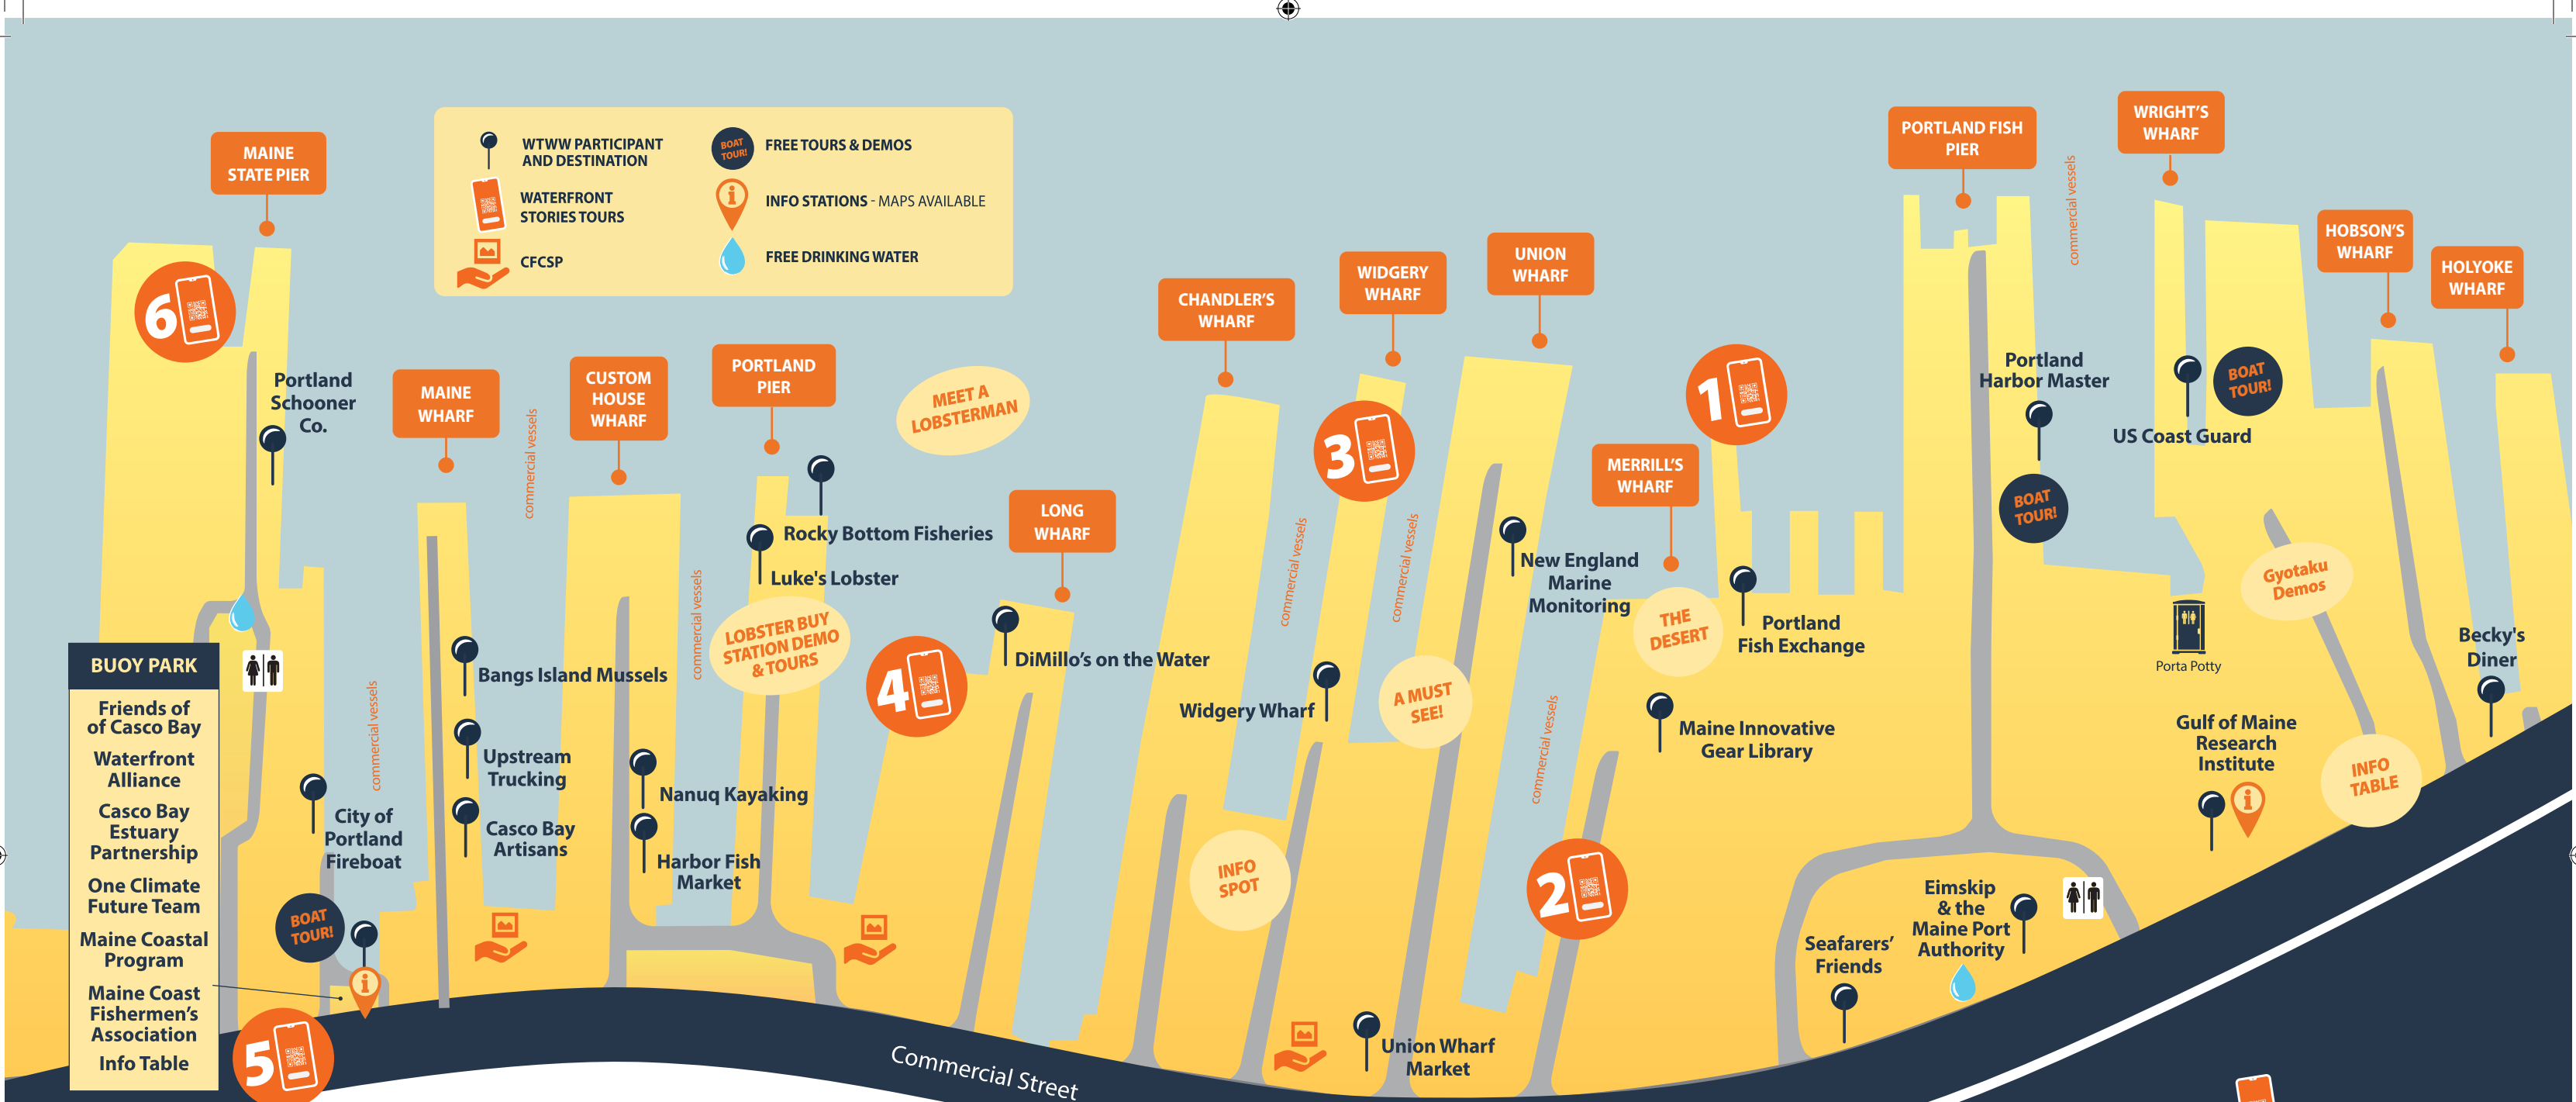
WTWW PARTICIPANT AND DESTINATION

BOAT TOUR!

FREE TOURS & DEMOS

WATERFRONT STORIES TOURS

INFO STATIONS - MAPS AVAILABLE

CFCSP

FREE DRINKING WATER

MAINE STATE PIER

6

Portland Schooner Co.

MAINE WHARF

CUSTOM HOUSE WHARF

PORTLAND PIER

MEET A LOBSTERMAN

CHANDLER'S WHARF

WIDGERY WHARF

UNION WHARF

PORTLAND FISH PIER

WRIGHT'S WHARF

HOBSON'S WHARF

HOLYOKE WHARF

commercial vessels

Rocky Bottom Fisheries

Luke's Lobster

LONG WHARF

3

1

Portland Harbor Master

BOAT TOUR!

US Coast Guard

MERRILL'S WHARF

BOAT TOUR!

New England Marine Monitoring

THE DESERT

Portland Fish Exchange

Gyotaku Demos

Porta Potty

Becky's Diner

BUOY PARK

Friends of of Casco Bay

Waterfront Alliance

Casco Bay Estuary Partnership

One Climate Future Team

Maine Coastal Program

Maine Coast Fishermen's Association

Info Table

Bangs Island Mussels

LOBSTER BUY STATION DEMO & TOURS

4

DiMillo's on the Water

Widgery Wharf

A MUST SEE!

Maine Innovative Gear Library

Gulf of Maine Research Institute

INFO TABLE

Upstream Trucking

Nanuq Kayaking

City of Portland Fireboat

Casco Bay Artisans

Harbor Fish Market

INFO SPOT

2

Eimskip & the Maine Port Authority

Seafarers' Friends

BOAT TOUR!

5

Commercial Street

Union Wharf Market